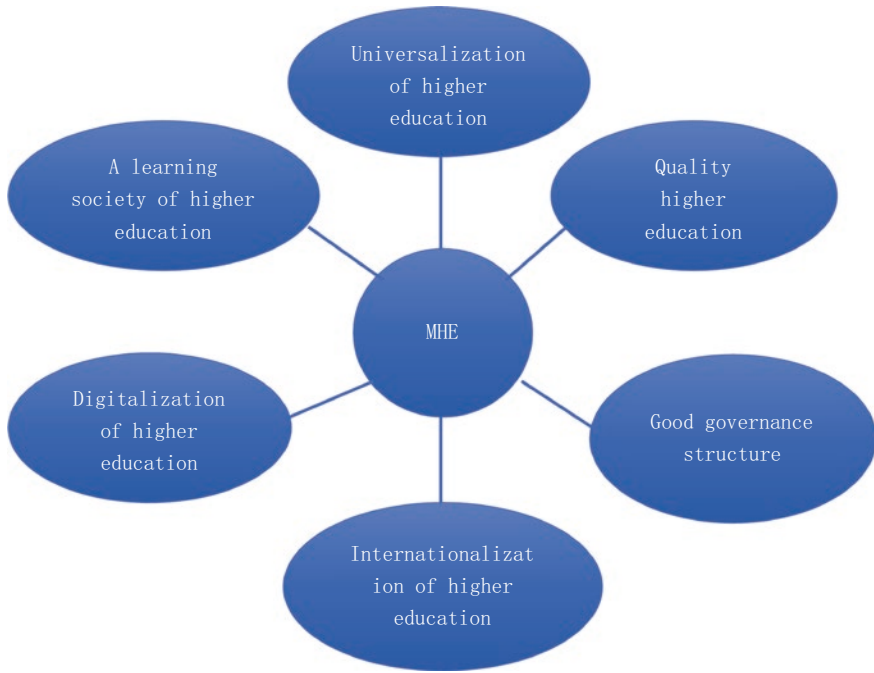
Universalization of higher education

A learning society of higher education

Quality higher education

MHE

Digitalization of higher education

Good governance structure

Internationalization of higher education